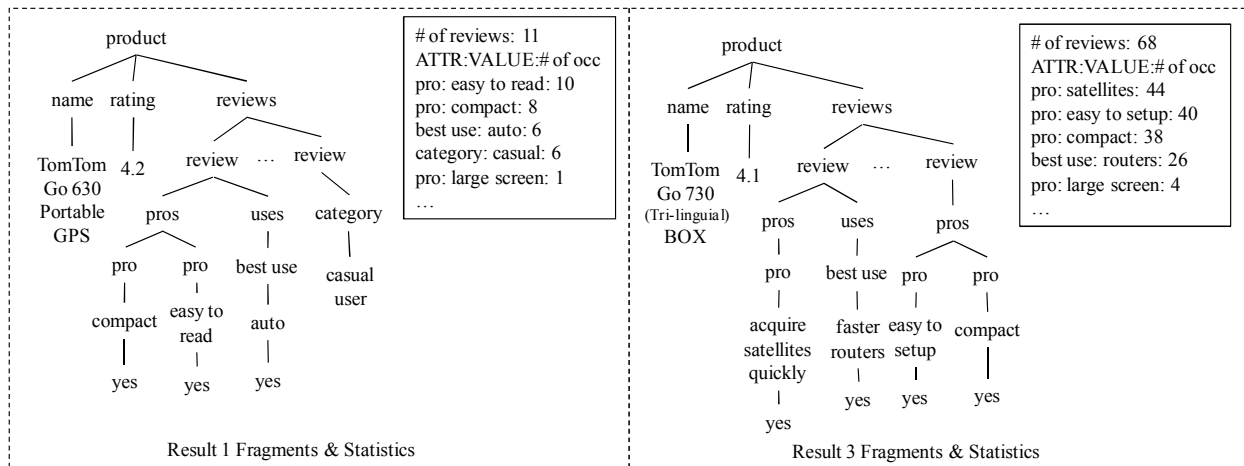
product

name rating reviews

TomTom Go 630 Portable GPS

4.2

review … review

pros uses category

pro pro best use casual user

compact easy to read auto

yes yes yes

# of reviews: 11
ATTR:VALUE:# of occ
pro: easy to read: 10
pro: compact: 8
best use: auto: 6
category: casual: 6
pro: large screen: 1
…

Result 1 Fragments & Statistics

product

name rating reviews

TomTom Go 730 (Tri-linguial) BOX

4.1

review … review

pros uses pros

pro best use pro pro

acquire satellites quickly faster routers easy to setup compact

yes yes yes yes

# of reviews: 68
ATTR:VALUE:# of occ
pro: satellites: 44
pro: easy to setup: 40
pro: compact: 38
best use: routers: 26
pro: large screen: 4
…

Result 3 Fragments & Statistics